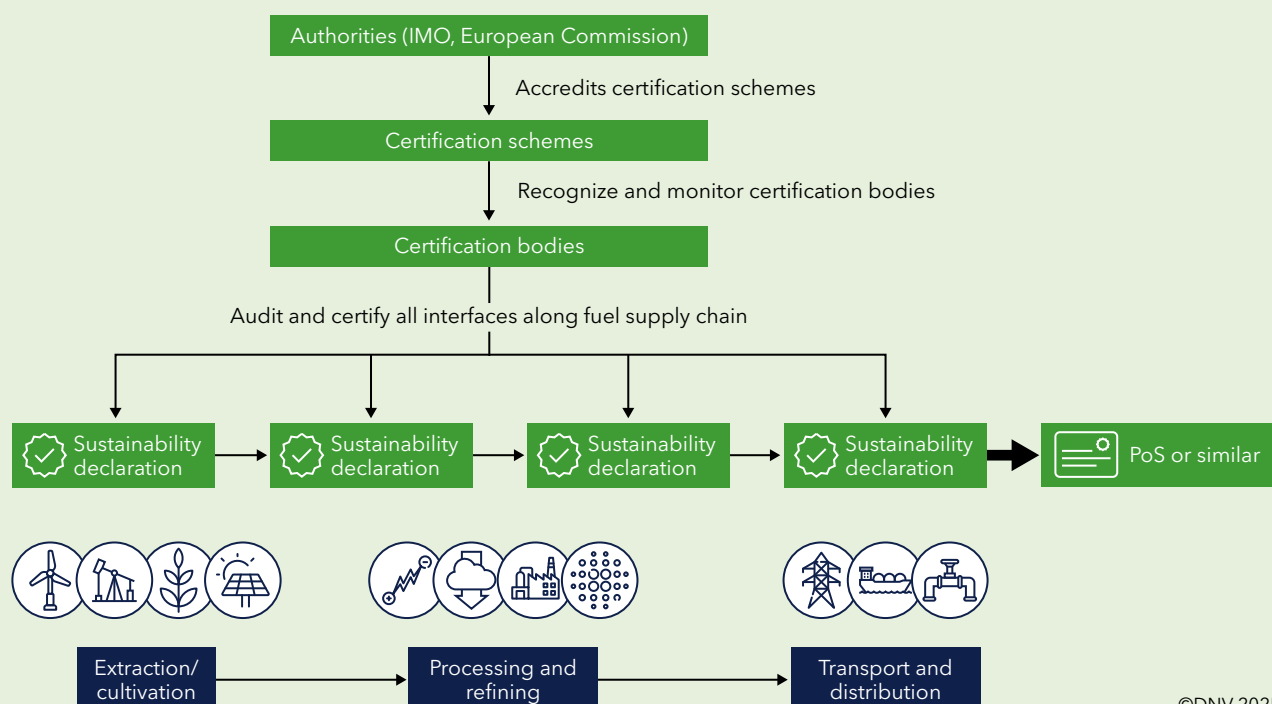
Authorities (IMO, European Commission)

Accredits certification schemes

Certification schemes

Recognize and monitor certification bodies

Certification bodies

Audit and certify all interfaces along fuel supply chain

Sustainability declaration

Sustainability declaration

Sustainability declaration

Sustainability declaration

PoS or similar

Extraction/ cultivation

Processing and refining

Transport and distribution

©DNV 202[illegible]